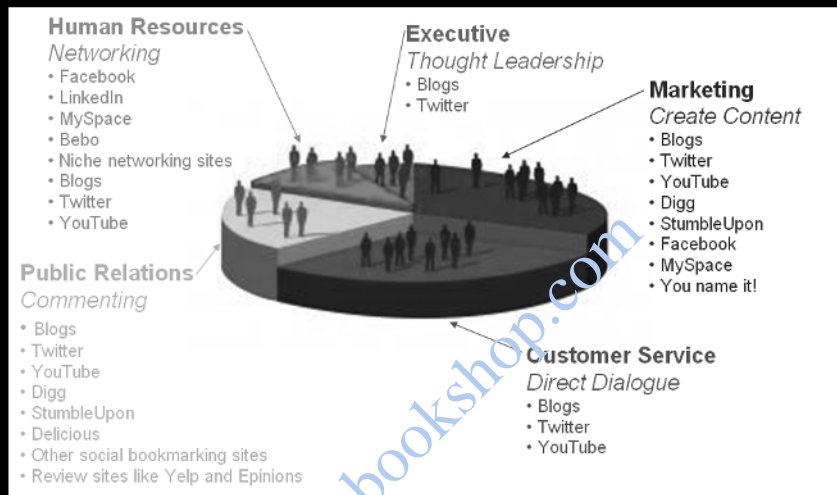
Human Resources
Networking
• Facebook
• LinkedIn
• MySpace
• Bebo
• Niche networking sites
• Blogs
• Twitter
• YouTube

Executive
Thought Leadership
• Blogs
• Twitter

Marketing
Create Content
• Blogs
• Twitter
• YouTube
• Digg
• StumbleUpon
• Facebook
• MySpace
• You name it!

Public Relations
Commenting
• Blogs
• Twitter
• YouTube
• Digg
• StumbleUpon
• Delicious
• Other social bookmarking sites
• Review sites like Yelp and Epinions

Customer Service
Direct Dialogue
• Blogs
• Twitter
• YouTube

bookshop.com